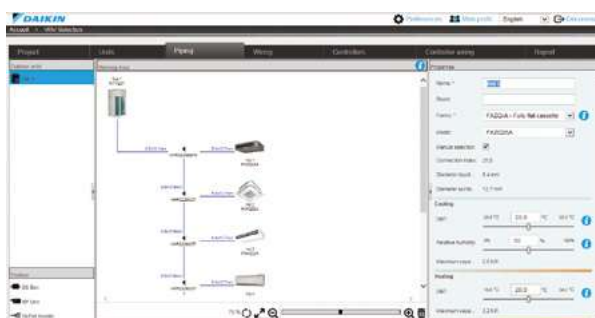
DAIKIN

Preferences | My profile | English | Disconnect

Account > VRV Selector

Project | Units | Piping | Wiring | Controllers | Controller wiring | Report

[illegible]

Piping tree

Properties

Name *

Room

Family * FXZQ-A - Fully flat cassette

Model FXZQ20A

Manual selection

Connection index 20.0

Diameter liquid 6.4 mm

Diameter suction 12.7 mm

Cooling

DBT 20.0 °C

Relative humidity %

Heating

DBT 20.0 °C

Toolbox

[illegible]